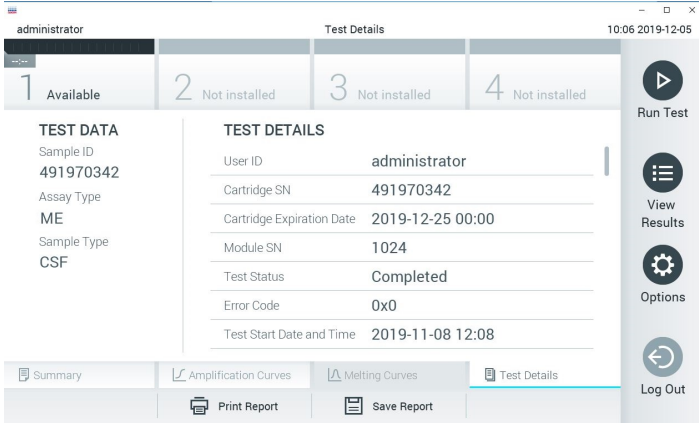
administrator

Test Details

10:06 2019-12-05

--:--

1 Available

2 Not installed

3 Not installed

4 Not installed

Run Test

TEST DATA

Sample ID
491970342

Assay Type
ME

Sample Type
CSF

TEST DETAILS

| | |
|---|---|
| User ID | administrator |
| Cartridge SN | 491970342 |
| Cartridge Expiration Date | 2019-12-25 00:00 |
| Module SN | 1024 |
| Test Status | Completed |
| Error Code | 0x0 |
| Test Start Date and Time | 2019-11-08 12:08 |

View Results

Options

Log Out

Summary

Amplification Curves

Melting Curves

Test Details

Print Report

Save Report